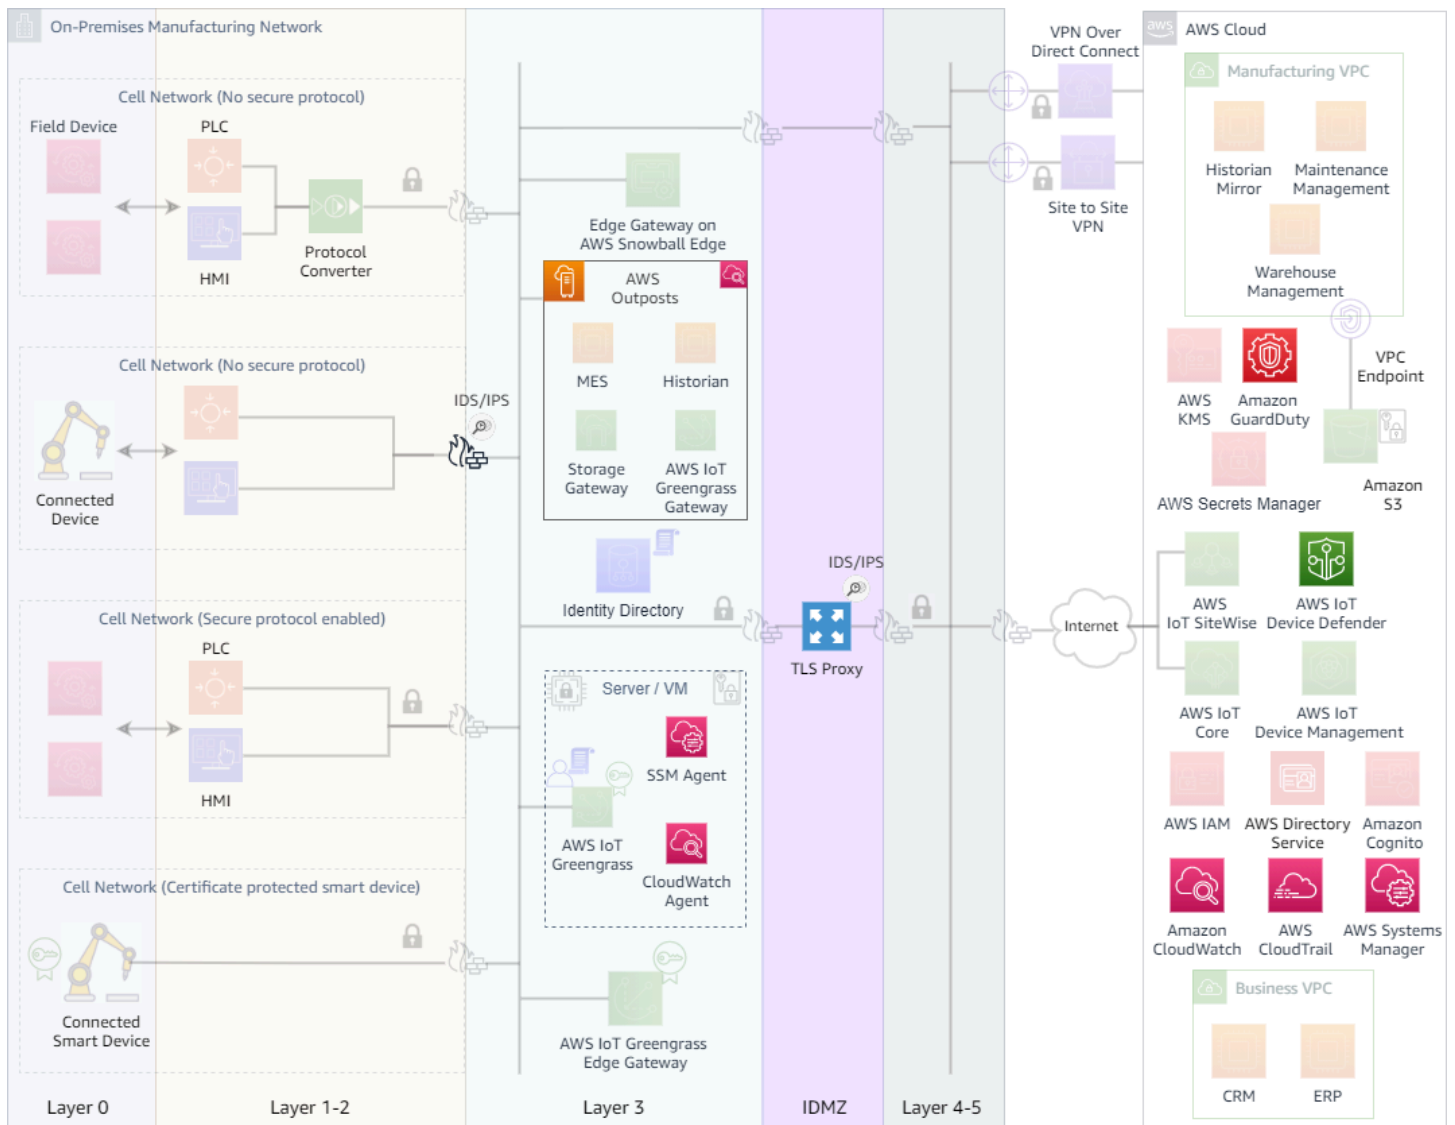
On-Premises Manufacturing Network

Cell Network (No secure protocol)

Field Device

PLC

HMI

Protocol Converter

Cell Network (No secure protocol)

Connected Device

IDS/IPS

Cell Network (Secure protocol enabled)

PLC

HMI

Cell Network (Certificate protected smart device)

Connected Smart Device

Edge Gateway on AWS Snowball Edge

AWS Outposts

MES

Historian

Storage Gateway

AWS IoT Greengrass Gateway

Identity Directory

Server / VM

SSM Agent

AWS IoT Greengrass

CloudWatch Agent

AWS IoT Greengrass Edge Gateway

IDS/IPS

TLS Proxy

VPN Over Direct Connect

Site to Site VPN

Internet

AWS Cloud

Manufacturing VPC

Historian Mirror

Maintenance Management

Warehouse Management

VPC Endpoint

AWS KMS

Amazon GuardDuty

AWS Secrets Manager

Amazon S3

AWS IoT SiteWise

AWS IoT Device Defender

AWS IoT Core

AWS IoT Device Management

AWS IAM

AWS Directory Service

Amazon Cognito

Amazon CloudWatch

AWS CloudTrail

AWS Systems Manager

Business VPC

CRM

ERP

Layer 0

Layer 1-2

Layer 3

IDMZ

Layer 4-5